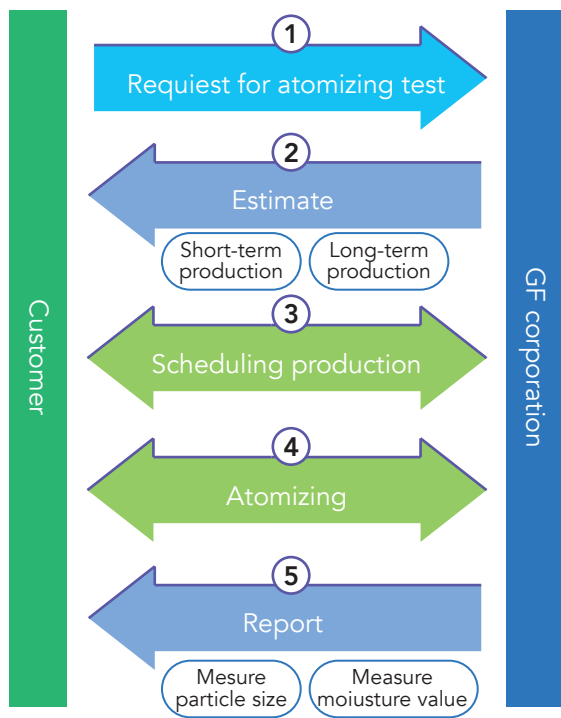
Customer

1
Requiest for atomizing test

2
Estimate
Short-term production
Long-term production

3
Scheduling production

4
Atomizing

5
Report
Mesure particle size
Measure moiusture value

GF corporation